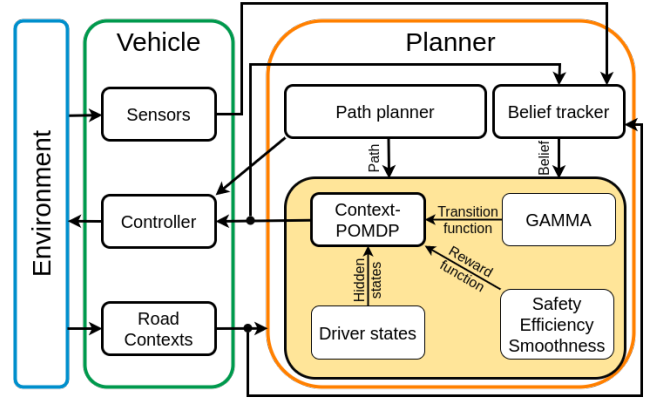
Environment

Vehicle

Sensors

Controller

Road Contexts

Planner

Path planner

Belief tracker

Path

Belief

Context-POMDP

Transition function

GAMMA

Reward function

Hidden states

Driver states

Safety Efficiency Smoothness